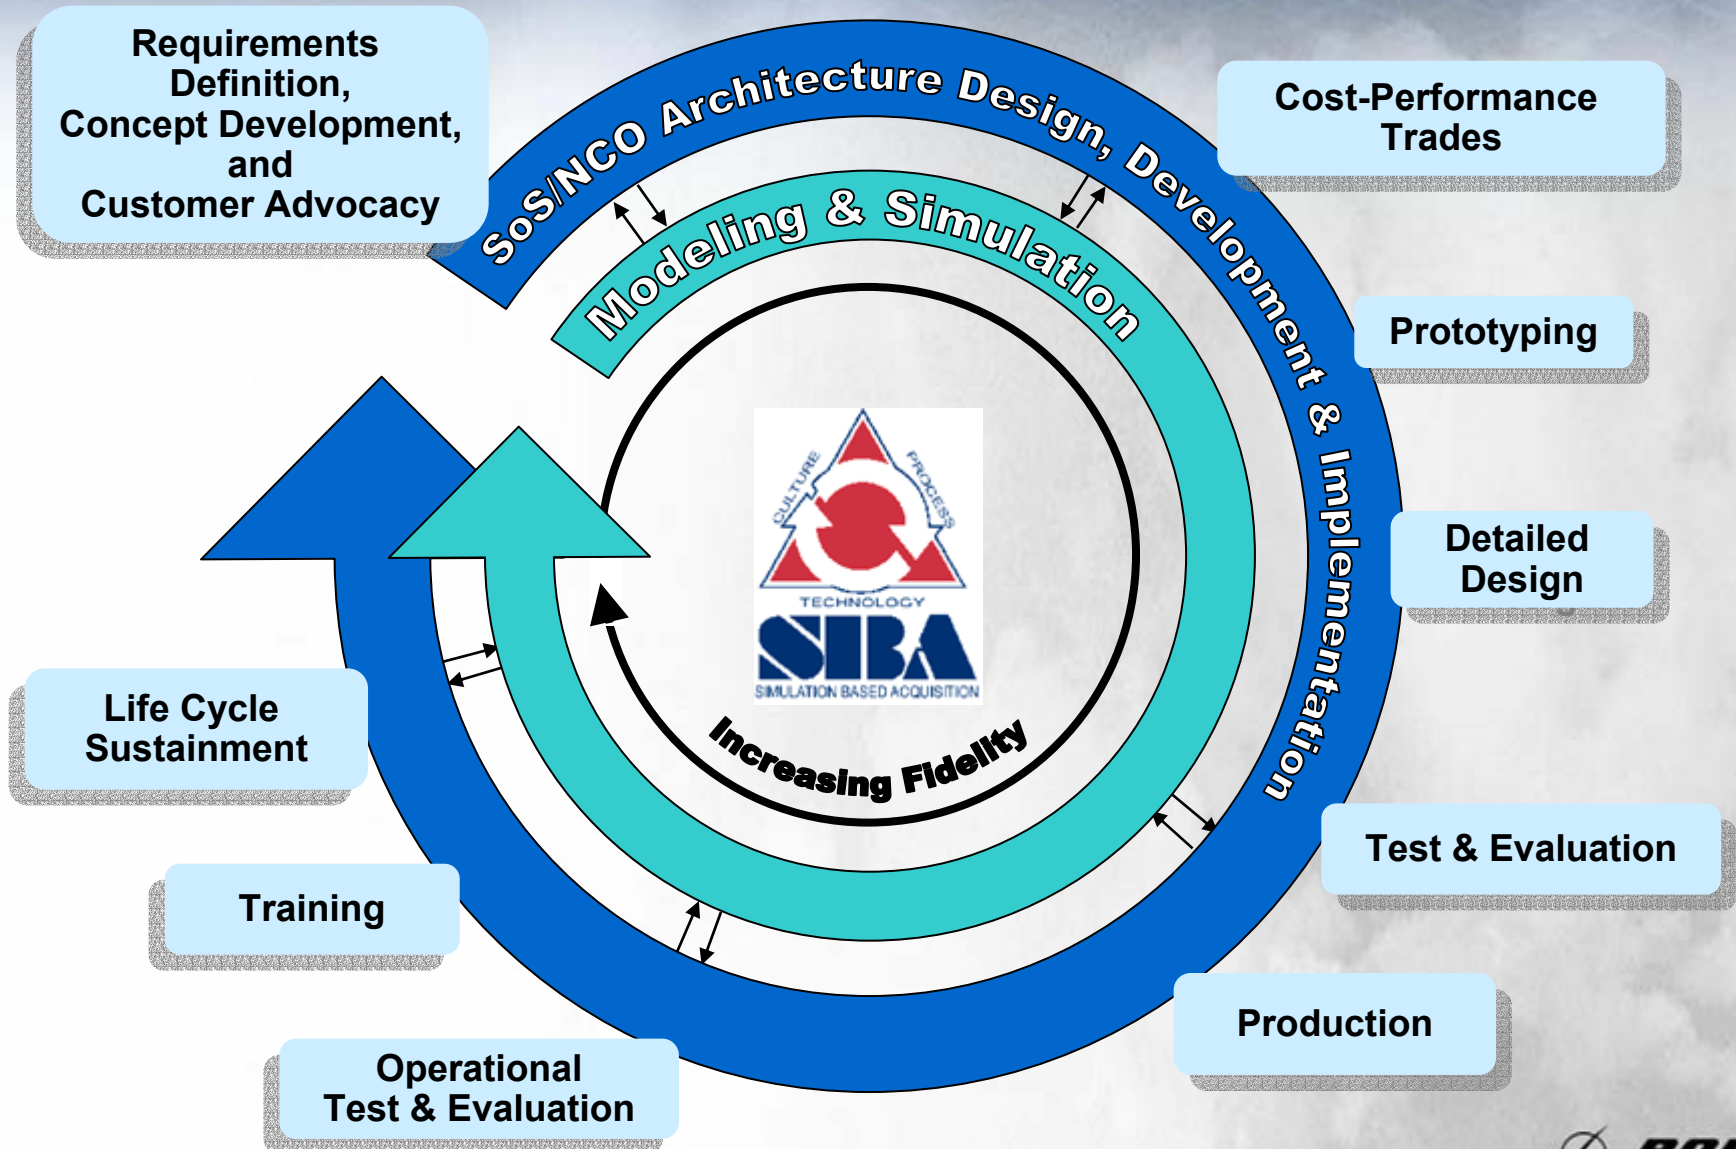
Requirements Definition, Concept Development, and Customer Advocacy

SoS/NCO Architecture Design, Development & Implementation

Cost-Performance Trades

Modeling & Simulation

Prototyping

Detailed Design

CULTURE

PROCESS

TECHNOLOGY

SIBA

SIMULATION BASED ACQUISITION

Increasing Fidelity

Life Cycle Sustainment

Test & Evaluation

Training

Production

Operational Test & Evaluation